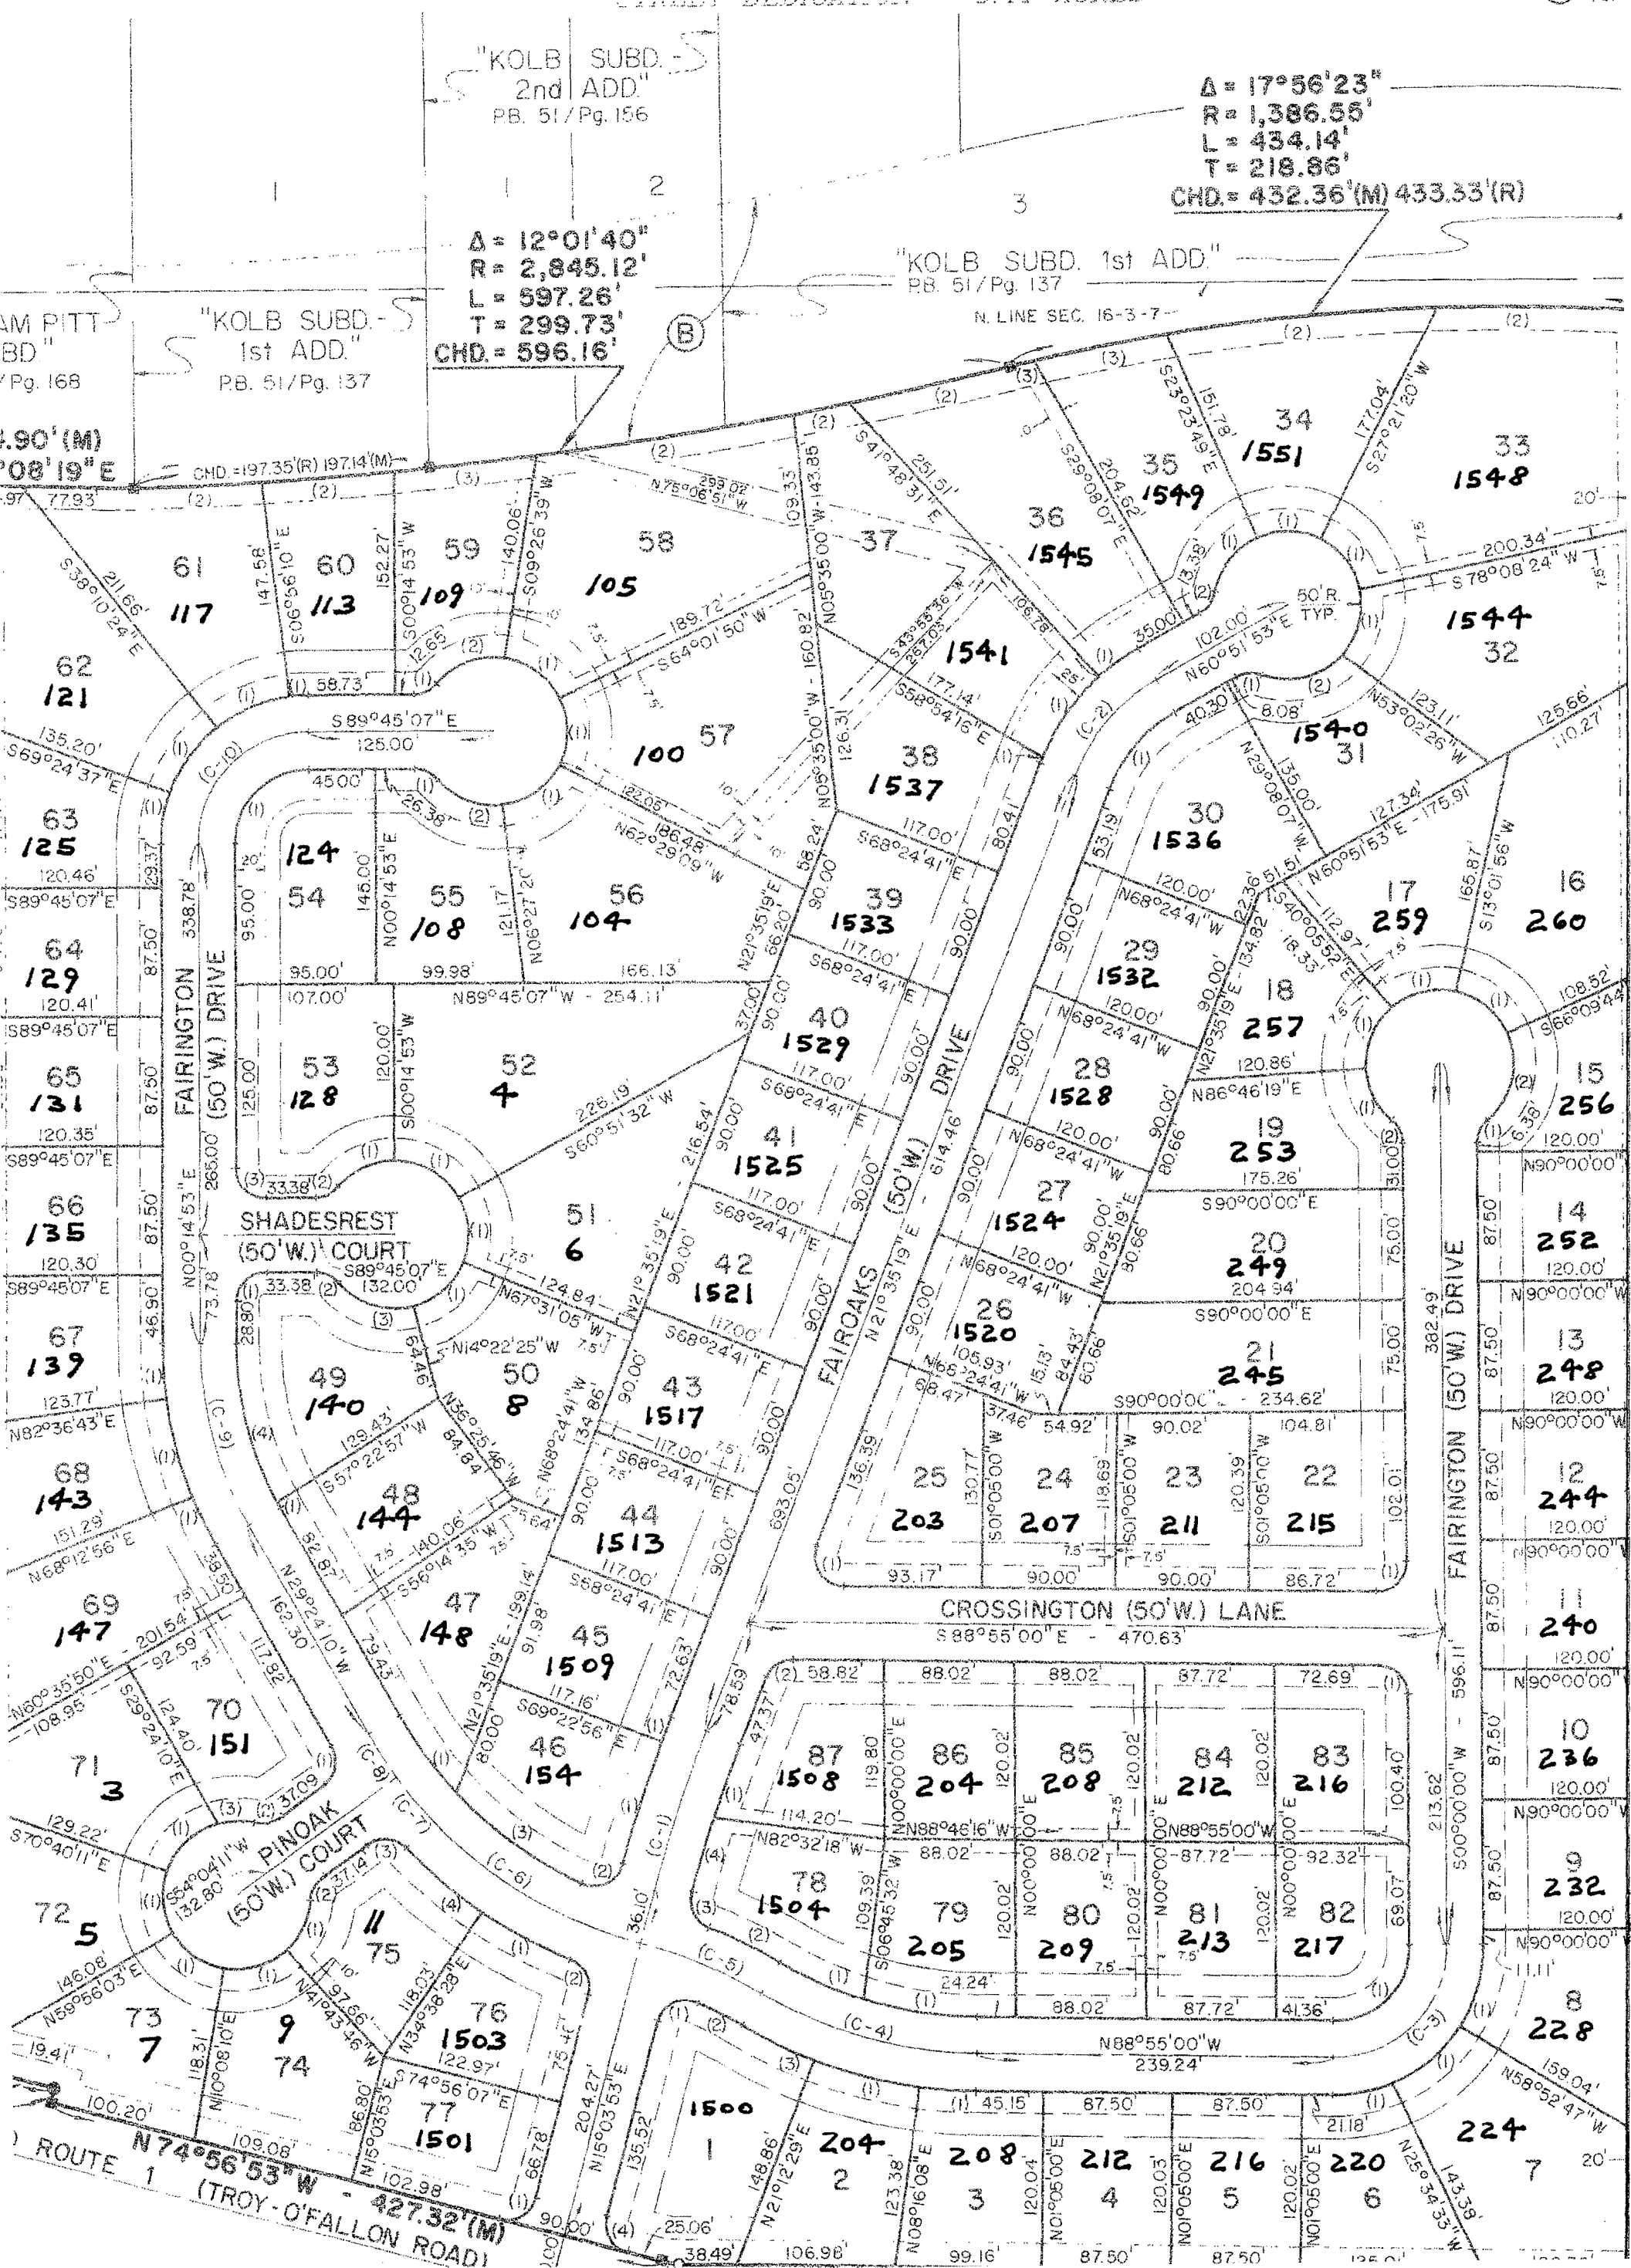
"KOLB SUBD.- 2nd ADD." P.B. 51/Pg. 156

Δ = 17°56'23"
R = 1,386.55'
L = 434.14'
T = 218.86'
CHD. = 432.36'(M) 433.33'(R)

1 2 3

Δ = 12°01'40"
R = 2,845.12'
L = 597.26'
T = 299.73'
CHD. = 596.16'

"KOLB SUBD. 1st ADD." P.B. 51/Pg. 137

N. LINE SEC. 16-3-7-

AM PITT BD" /Pg. 168

"KOLB SUBD.- 1st ADD." P.B. 51/Pg. 137

(B)

.90'(M) °08'19"E

CHD.=197.35'(R) 197.14'(M)

.97 77.93

61 117
60 113
59 109
58 105
37
36 1545
35 1549
34 1551
33 1548
62 121
1541
1544 32
57 100
38 1537
1540 31
63 125
124 54
55 108
56 104
39 1533
30 1536
17 259
16 260
64 129
40 1529
29 1532
18 257
65 131
53 128
52 4
41 1525
28 1528
19 253
15 256
66 135
51 6
42 1521
27 1524
20 249
14 252
67 139
49 140
50 8
43 1517
26 1520
21 245
13 248
68 143
48 144
44 1513
25 203
24 207
23 211
22 215
12 244
69 147
47 148
45 1509
11 240
70 151
46 154
87 1508
86 204
85 208
84 212
83 216
10 236
71 3
78 1504
79 205
80 209
81 213
82 217
9 232
72 5
11 75
76 1503
8 228
73 7
9 74
77 1501
1500 1
204 2
208 3
212 4
216 5
220 6
224 7

FARINGTON (50'W.) DRIVE
SHADESREST (50'W.) COURT
FAIROAKS (50'W.) DRIVE
CROSSINGTON (50'W.) LANE
FAIRINGTON (50'W.) DRIVE
PINOAK (50'W.) COURT
ROUTE 1 (TROY-O'FALLON ROAD)

N 74°56'53"W - 427.32'(M)
S 88°55'00"E - 470.63'
N88°55'00"W 239.24'
N89°45'07"W - 254.11'
S89°45'07"E 125.00'
S89°45'07"E 132.00'
N21°35'19"E - 614.46'
S90°00'00"E - 234.62'
S00°00'00"W - 596.11'
50'R. TYP.